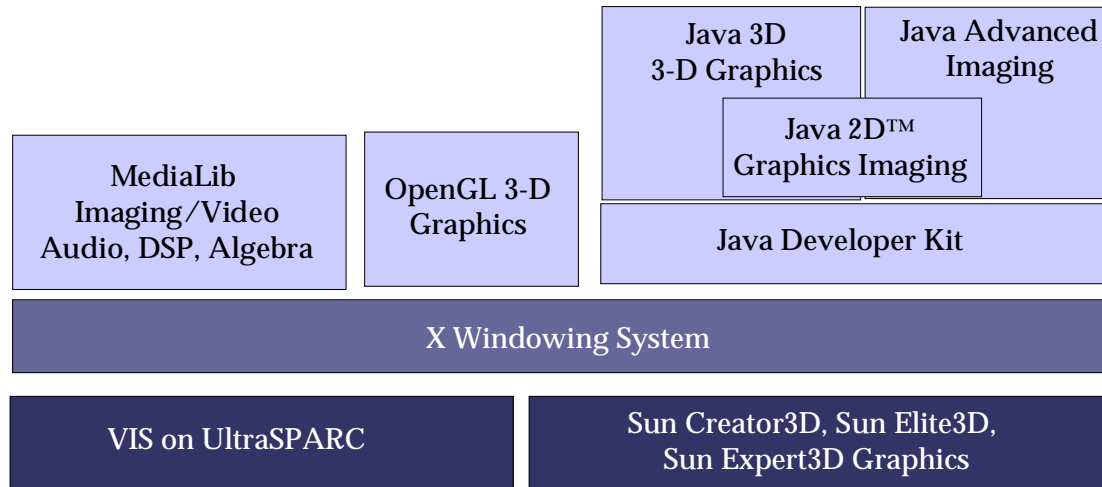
Java 3D
3-D Graphics

Java Advanced
Imaging

Java 2D™
Graphics Imaging

MediaLib
Imaging/Video
Audio, DSP, Algebra

OpenGL 3-D
Graphics

Java Developer Kit

X Windowing System

VIS on UltraSPARC

Sun Creator3D, Sun Elite3D,
Sun Expert3D Graphics